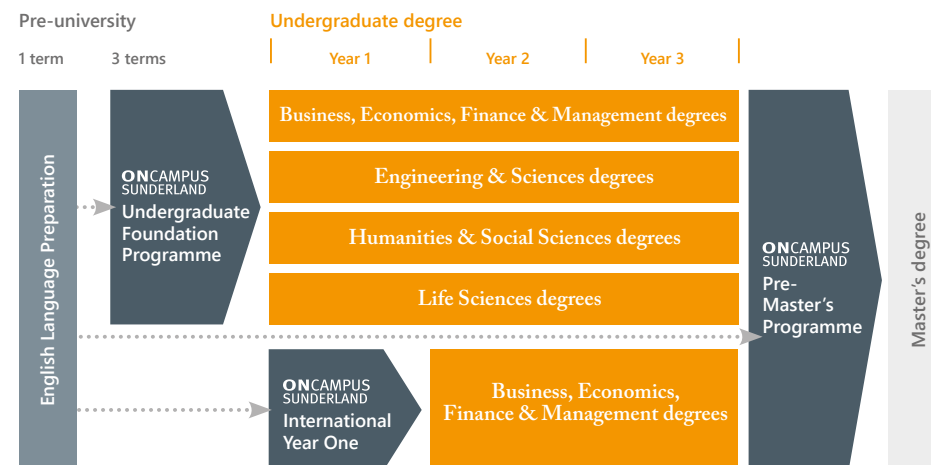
Pre-university

1 term

3 terms

Undergraduate degree

Year 1

Year 2

Year 3

English Language Preparation

ONCAMPUS SUNDERLAND
Undergraduate Foundation Programme

Business, Economics, Finance & Management degrees

Engineering & Sciences degrees

Humanities & Social Sciences degrees

Life Sciences degrees

ONCAMPUS SUNDERLAND
International Year One

Business, Economics, Finance & Management degrees

ONCAMPUS SUNDERLAND
Pre-Master's Programme

Master's degree